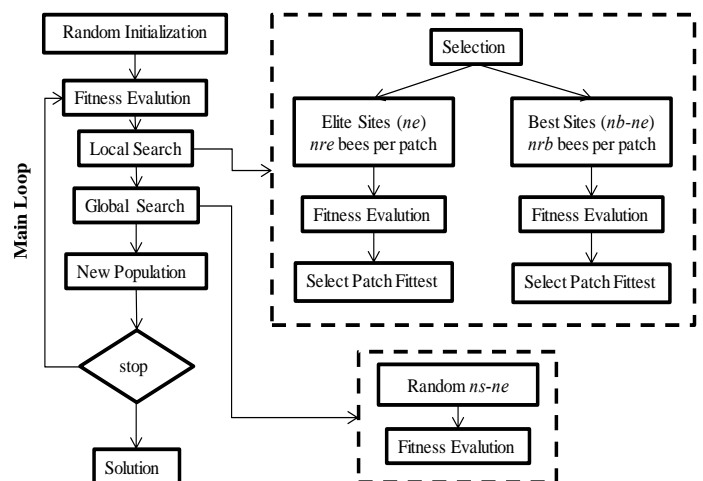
Random Initialization

Fitness Evalution

Local Search

Global Search

New Population

stop

Solution

Main Loop

Selection

Elite Sites (ne) nre bees per patch

Best Sites (nb-ne) nrb bees per patch

Fitness Evalution

Fitness Evalution

Select Patch Fittest

Select Patch Fittest

Random ns-ne

Fitness Evalution